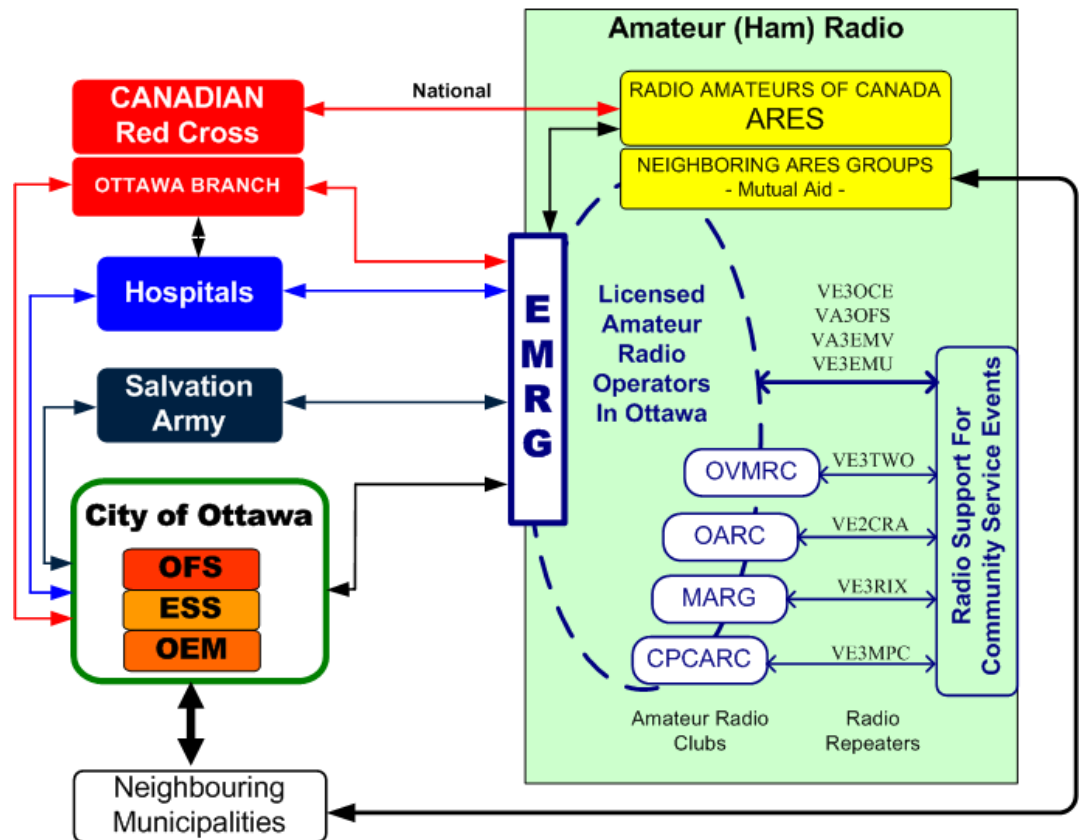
Amateur (Ham) Radio

CANADIAN Red Cross

OTTAWA BRANCH

National

RADIO AMATEURS OF CANADA ARES

NEIGHBORING ARES GROUPS - Mutual Aid -

Hospitals

Salvation Army

City of Ottawa

OFS

ESS

OEM

EMRG

Licensed Amateur Radio Operators In Ottawa

VE3OCE
VA3OFS
VA3EMV
VE3EMU

OVMRC

VE3TWO

OARC

VE2CRA

MARG

VE3RIX

CPCARC

VE3MPC

Radio Support For Community Service Events

Amateur Radio Clubs

Radio Repeaters

Neighbouring Municipalities